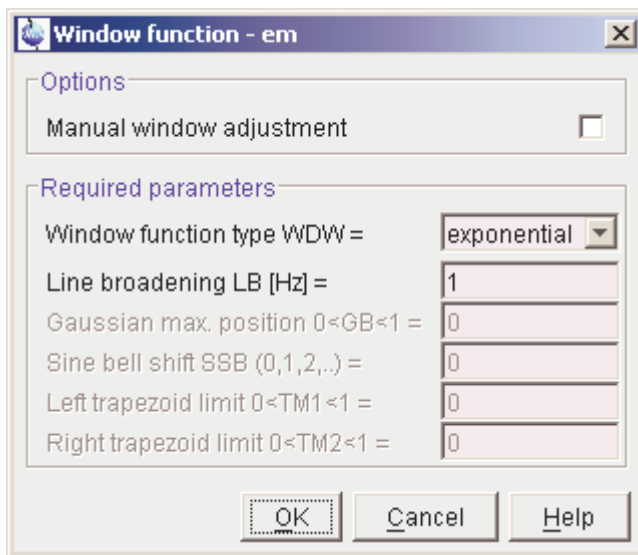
Window function - em

Options

Manual window adjustment

Required parameters

Window function type WDW = exponential

Line broadening LB [Hz] = 1

Gaussian max. position 0<GB<1 = 0

Sine bell shift SSB (0,1,2,..) = 0

Left trapezoid limit 0<TM1<1 = 0

Right trapezoid limit 0<TM2<1 = 0

OK Cancel Help